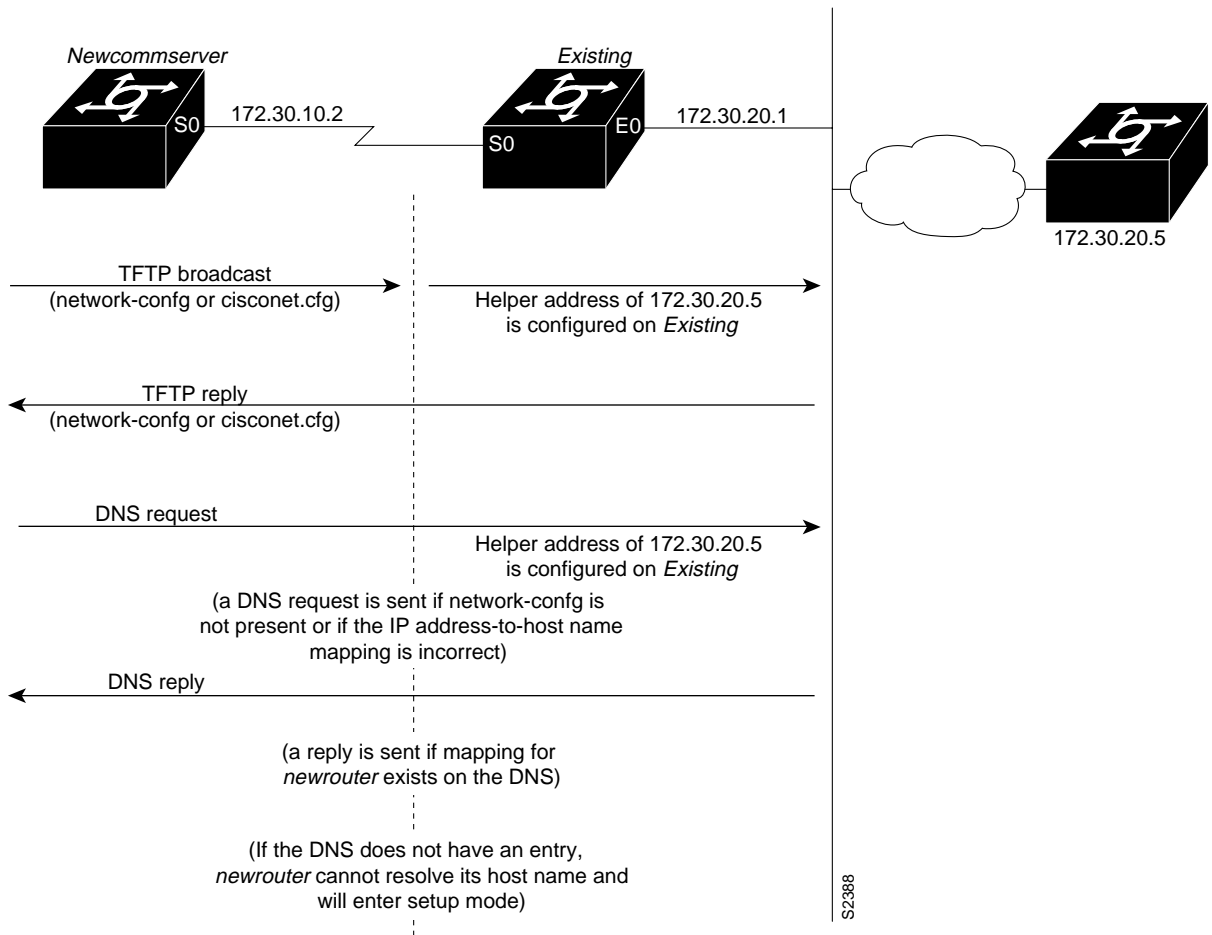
Newcommserver

S0

172.30.10.2

Existing

S0

E0

172.30.20.1

172.30.20.5

TFTP broadcast
(network-confg or cisconet.cfg)

Helper address of 172.30.20.5
is configured on Existing

TFTP reply
(network-confg or cisconet.cfg)

DNS request

Helper address of 172.30.20.5
is configured on Existing

(a DNS request is sent if network-confg is not present or if the IP address-to-host name mapping is incorrect)

DNS reply

(a reply is sent if mapping for newrouter exists on the DNS)

(If the DNS does not have an entry, newrouter cannot resolve its host name and will enter setup mode)

S2388